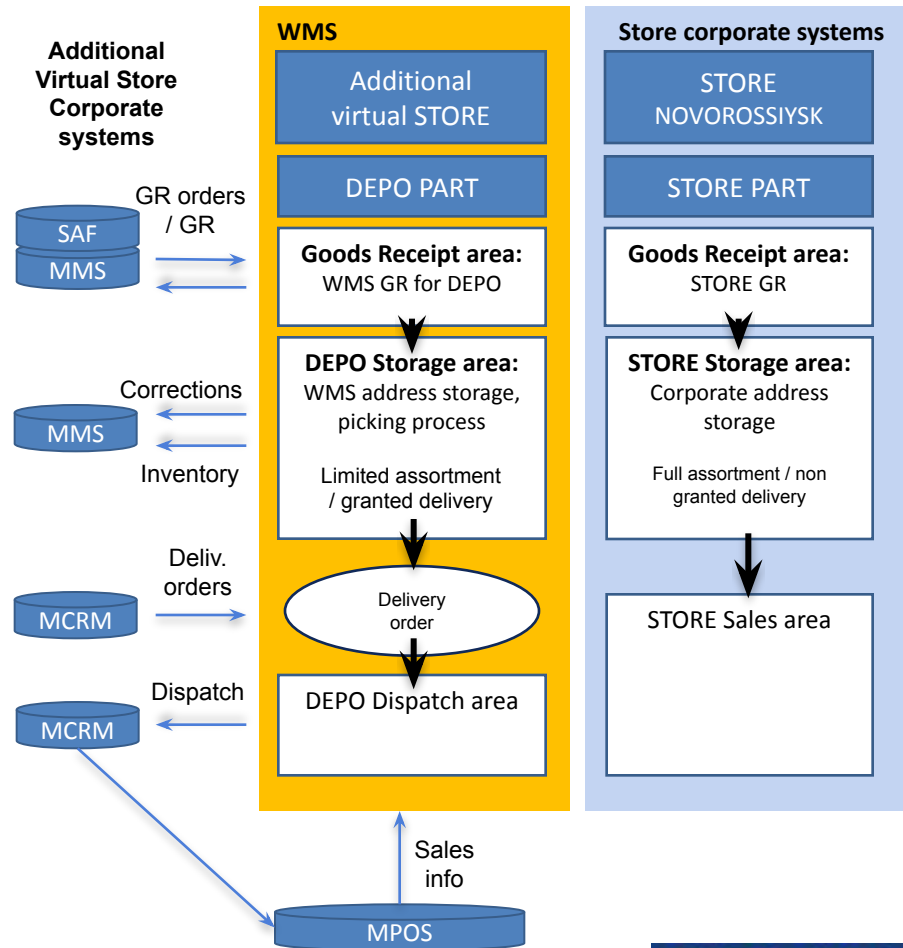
Additional Virtual Store Corporate systems

SAF

MMS

GR orders / GR

MMS

Corrections

Inventory

MCRM

Deliv. orders

MCRM

Dispatch

MPOS

Sales info

WMS

Additional virtual STORE

DEPO PART

Goods Receipt area:
WMS GR for DEPO

DEPO Storage area:
WMS address storage, picking process

Limited assortment / granted delivery

Delivery order

DEPO Dispatch area

Store corporate systems

STORE NOVOROSSIYSK

STORE PART

Goods Receipt area:
STORE GR

STORE Storage area:
Corporate address storage

Full assortment / non granted delivery

STORE Sales area